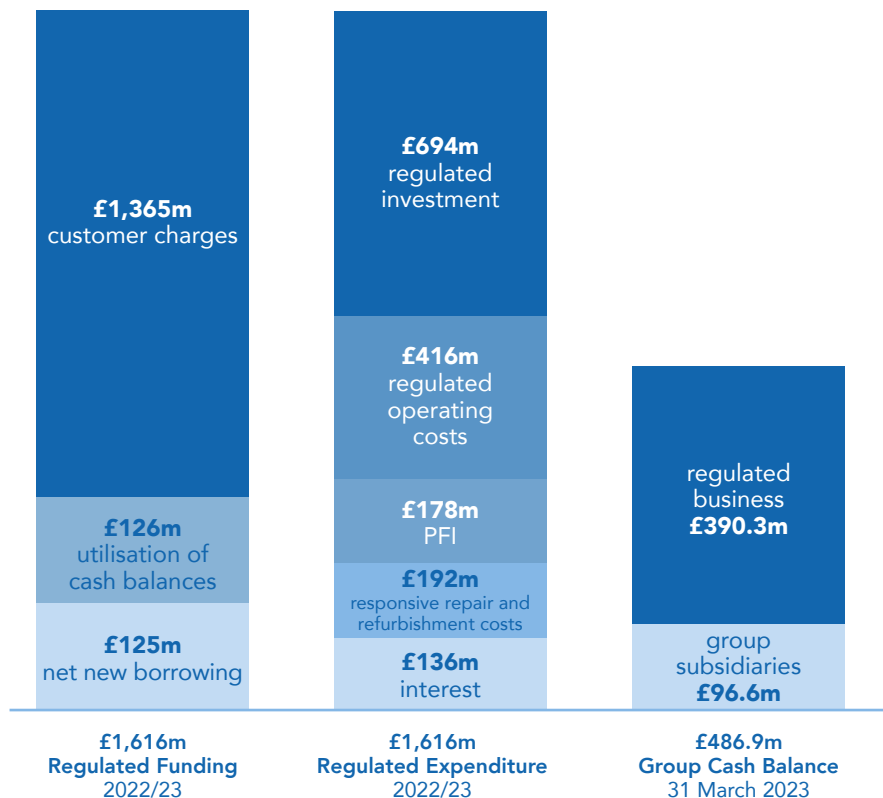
£1,365m
customer charges

£126m
utilisation of cash balances

£125m
net new borrowing

£694m
regulated investment

£416m
regulated operating costs

£178m
PFI

£192m
responsive repair and refurbishment costs

£136m
interest

regulated business
£390.3m

group subsidiaries
£96.6m

£1,616m
Regulated Funding
2022/23

£1,616m
Regulated Expenditure
2022/23

£486.9m
Group Cash Balance
31 March 2023